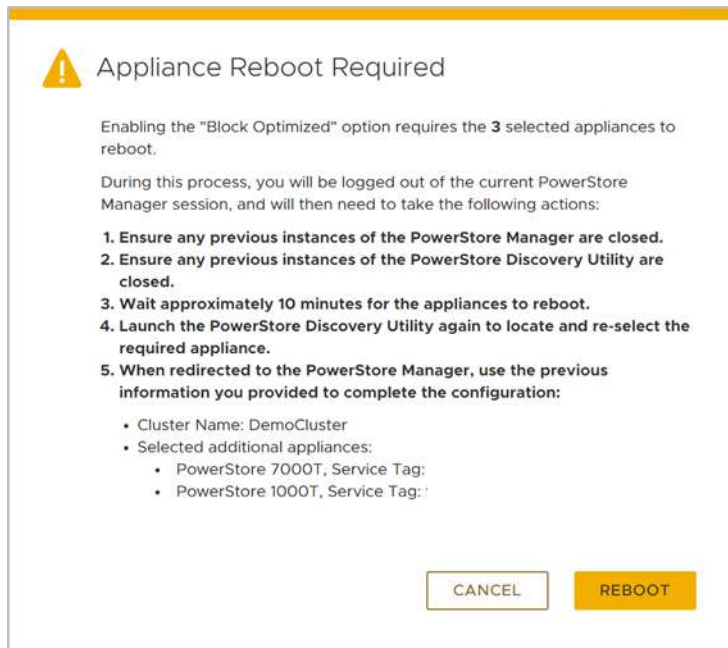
Appliance Reboot Required

Enabling the "Block Optimized" option requires the **3** selected appliances to reboot.

During this process, you will be logged out of the current PowerStore Manager session, and will then need to take the following actions:

1. Ensure any previous instances of the PowerStore Manager are closed.
2. Ensure any previous instances of the PowerStore Discovery Utility are closed.
3. Wait approximately 10 minutes for the appliances to reboot.
4. Launch the PowerStore Discovery Utility again to locate and re-select the required appliance.
5. When redirected to the PowerStore Manager, use the previous information you provided to complete the configuration:

- Cluster Name: DemoCluster
- Selected additional appliances:
  - PowerStore 7000T, Service Tag:
  - PowerStore 1000T, Service Tag: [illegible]

CANCEL

REBOOT